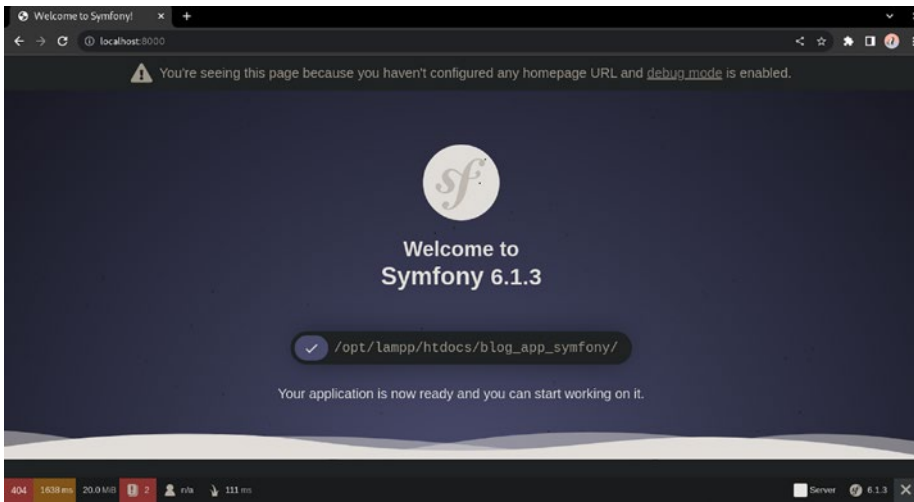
Welcome to Symfony!

localhost:8000

You're seeing this page because you haven't configured any homepage URL and debug mode is enabled.

sf

Welcome to
Symfony 6.1.3

/opt/lampp/htdocs/blog_app_symfony/

Your application is now ready and you can start working on it.

404 1638 ms 20.0 MiB 2 n/a 111 ms

Server 6.1.3